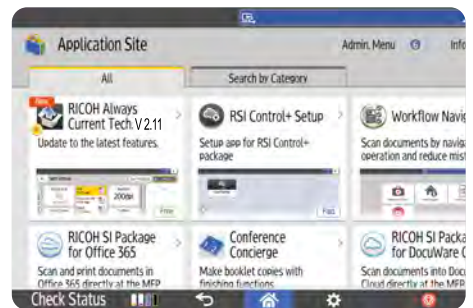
Application Site

Admin. Menu

Info

All

Search by Category

New

RICOH Always Current Tech V2.11

Update to the latest features.

Free

RSI Control+ Setup

Setup app for RSI Control+ package

Paid

Workflow Navig

Scan documents by navig operation and reduce mist

RICOH SI Package for Office 365

Scan and print documents in Office 365 directly at the MFP

Conference Concierge

Make booklet copies with finishing functions

RICOH SI Packa for DocuWare C

Scan documents into Docu Cloud directly at the MFP

Check Status